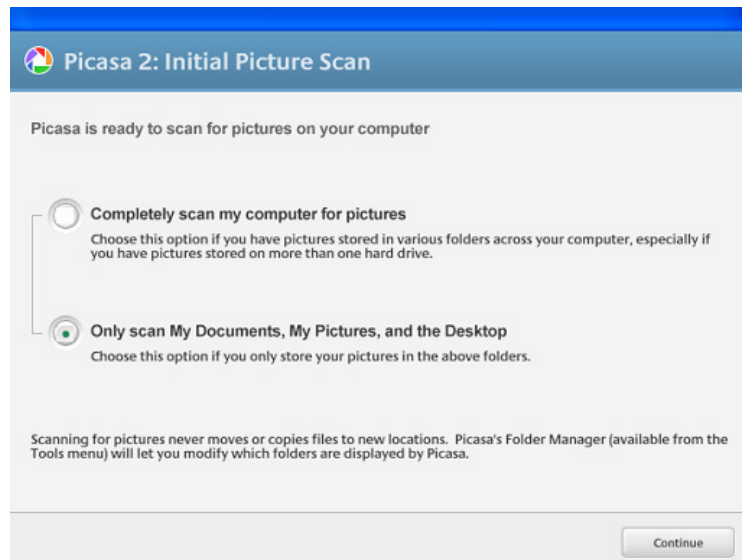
Picasa 2: Initial Picture Scan

Picasa is ready to scan for pictures on your computer

Completely scan my computer for pictures
Choose this option if you have pictures stored in various folders across your computer, especially if you have pictures stored on more than one hard drive.

Only scan My Documents, My Pictures, and the Desktop
Choose this option if you only store your pictures in the above folders.

Scanning for pictures never moves or copies files to new locations. Picasa's Folder Manager (available from the Tools menu) will let you modify which folders are displayed by Picasa.

Continue